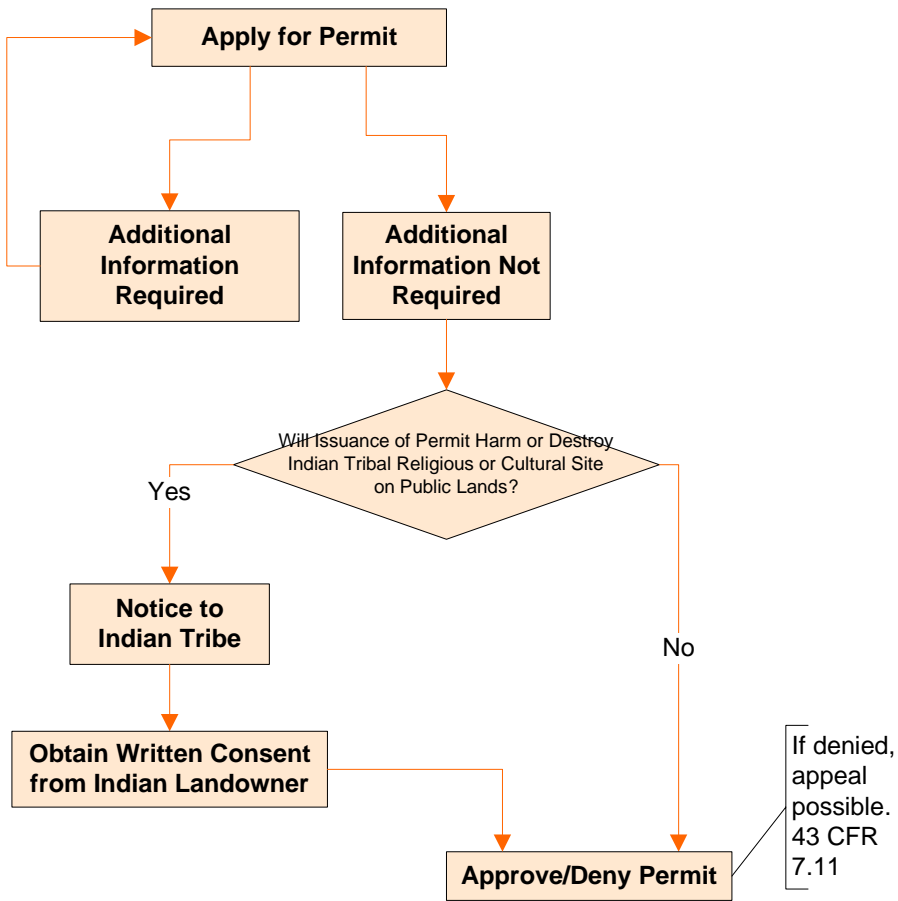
Apply for Permit

Additional Information Required

Additional Information Not Required

Will Issuance of Permit Harm or Destroy Indian Tribal Religious or Cultural Site on Public Lands?

Yes

No

Notice to Indian Tribe

Obtain Written Consent from Indian Landowner

Approve/Deny Permit

If denied, appeal possible. 43 CFR 7.11